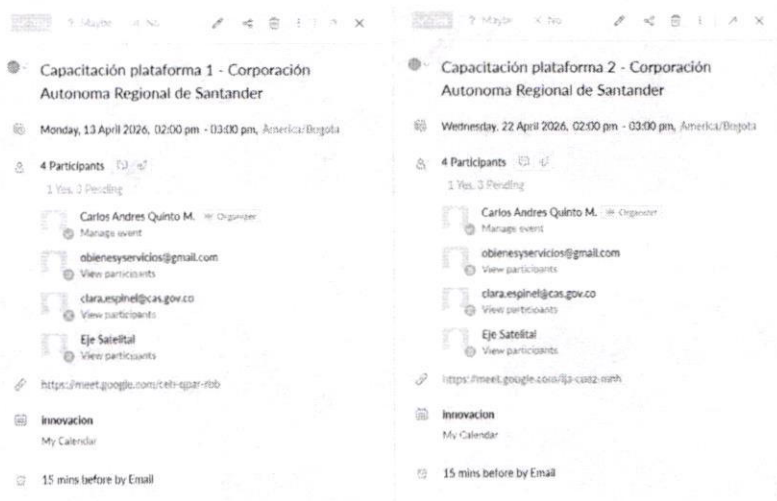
? Maybe × No

Capacitación plataforma 1 - Corporación Autonoma Regional de Santander

Monday, 13 April 2026, 02:00 pm - 03:00 pm, America/Bogota

4 Participants

1 Yes, 3 Pending

Carlos Andres Quinto M. Organizer
Manage event

obienesyservicios@gmail.com
View participants

clara.espinel@cas.gov.co
View participants

Eje Satelital
View participants

https://meet.google.com/ceh-qpar-rbb

innovacion
My Calendar

15 mins before by Email

? Maybe × No

Capacitación plataforma 2 - Corporación Autonoma Regional de Santander

Wednesday, 22 April 2026, 02:00 pm - 03:00 pm, America/Bogota

4 Participants

1 Yes, 3 Pending

Carlos Andres Quinto M. Organizer
Manage event

obienesyservicios@gmail.com
View participants

clara.espinel@cas.gov.co
View participants

Eje Satelital
View participants

https://meet.google.com/ija-cozz-mnh

innovacion
My Calendar

15 mins before by Email